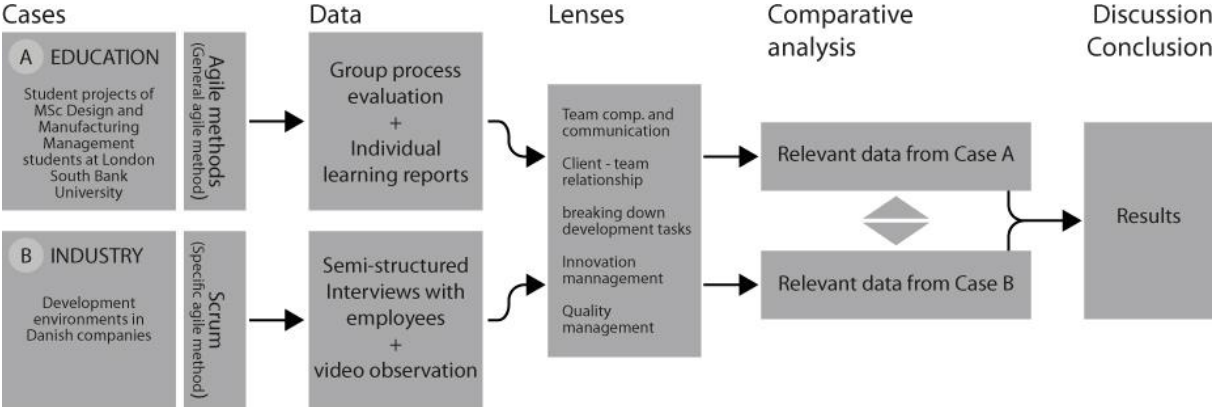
Cases

A EDUCATION

Student projects of MSc Design and Manufacturing Management students at London South Bank University

Agile methods (General agile method)

B INDUSTRY

Development environments in Danish companies

Scrum (Specific agile method)

Data

Group process evaluation + Individual learning reports

Semi-structured Interviews with employees + video observation

Lenses

Team comp. and communication

Client - team relationship

breaking down development tasks

Innovation mannagement

Quality management

Comparative analysis

Relevant data from Case A

Relevant data from Case B

Discussion Conclusion

Results